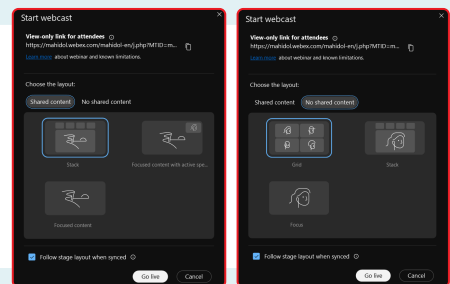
Start webcast
×
View-only link for attendees ⓘ
https://mahidol.webex.com/mahidol-en/j.php?MTID=m...
Learn more about webinar and known limitations.

Choose the layout:
Shared content
No shared content

Stack
Focused content with active spe...
Focused content

Follow stage layout when synced ⓘ

Go live
Cancel

Start webcast
×
View-only link for attendees ⓘ
https://mahidol.webex.com/mahidol-en/j.php?MTID=m...
Learn more about webinar and known limitations.

Choose the layout:
Shared content
No shared content

Grid
Stack
Focus

Follow stage layout when synced ⓘ

Go live
Cancel